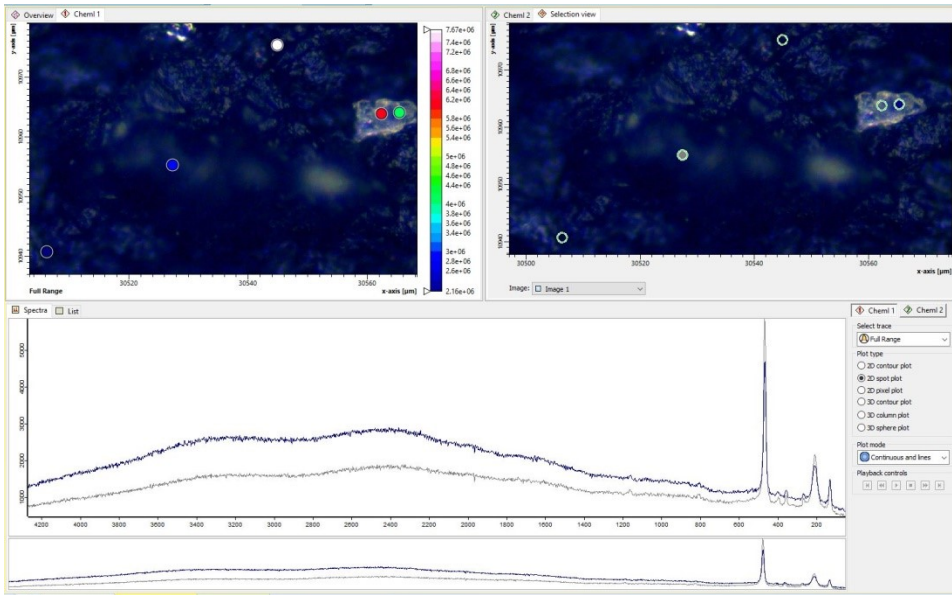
Overview Cheml 1

y-axis [µm]

10970

10960

10950

10940

30520

30540

30560

Full Range

x-axis [µm]

7.67e+06
7.4e+06
7.2e+06
6.8e+06
6.6e+06
6.4e+06
6.2e+06
5.8e+06
5.6e+06
5.4e+06
5e+06
4.8e+06
4.6e+06
4.4e+06
4e+06
3.8e+06
3.6e+06
3.4e+06
3e+06
2.8e+06
2.6e+06
2.16e+06

Cheml 2 Selection view

y-axis [µm]

10970

10960

10950

10940

30500

30520

30540

30560

x-axis [µm]

Image: Image 1

Spectra List

5000

4000

3000

2000

1000

4200 4000 3800 3600 3400 3200 3000 2800 2600 2400 2200 2000 1800 1600 1400 1200 1000 800 600 400 200

Cheml 1 Cheml 2

Select trace

Full Range

Plot type

2D contour plot

2D spot plot

2D pixel plot

3D contour plot

3D column plot

3D sphere plot

Plot mode

Continuous and lines

Playback controls